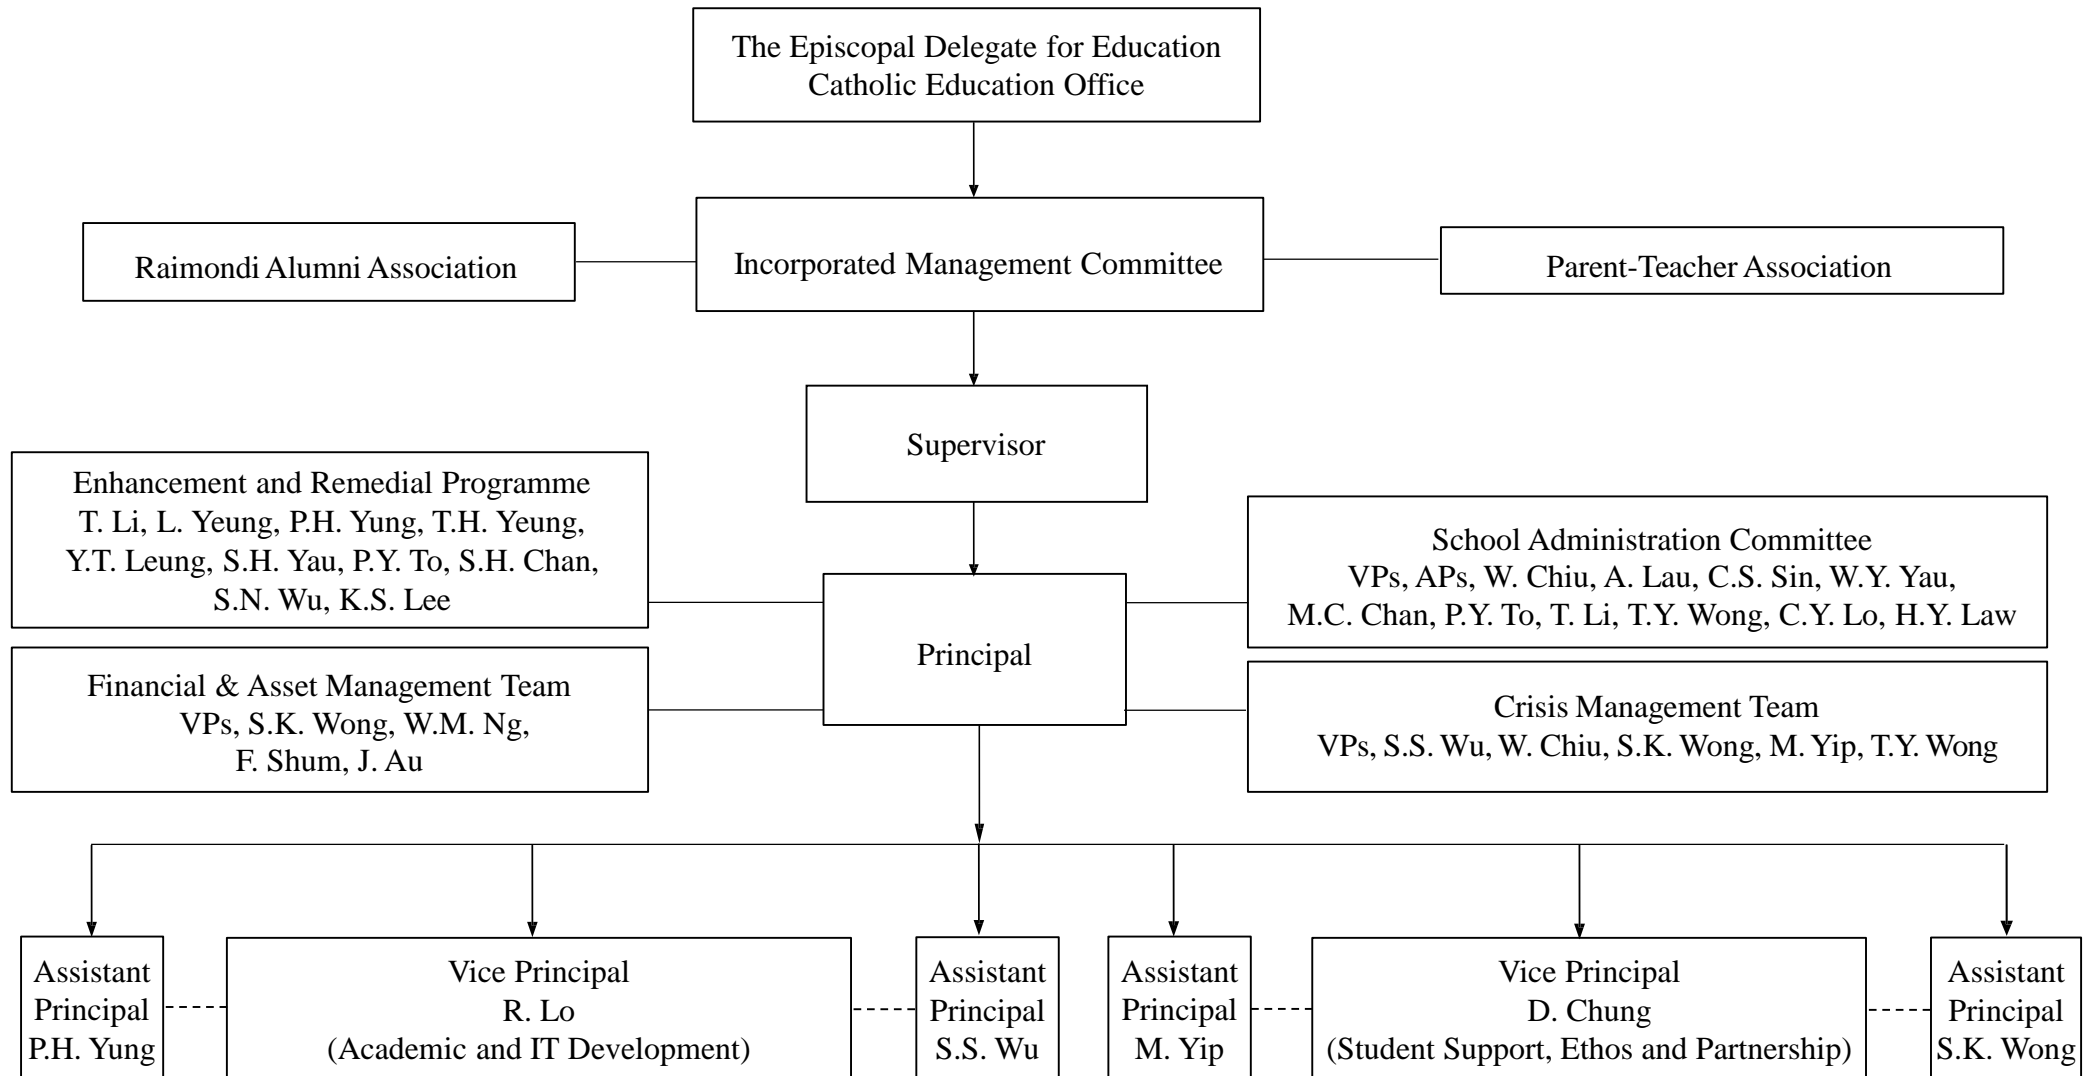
The Episcopal Delegate for Education
Catholic Education Office

Raimondi Alumni Association

Incorporated Management Committee

Parent-Teacher Association

Supervisor

Enhancement and Remedial Programme
T. Li, L. Yeung, P.H. Yung, T.H. Yeung, Y.T. Leung, S.H. Yau, P.Y. To, S.H. Chan, S.N. Wu, K.S. Lee

School Administration Committee
VPs, APs, W. Chiu, A. Lau, C.S. Sin, W.Y. Yau, M.C. Chan, P.Y. To, T. Li, T.Y. Wong, C.Y. Lo, H.Y. Law

Principal

Financial & Asset Management Team
VPs, S.K. Wong, W.M. Ng, F. Shum, J. Au

Crisis Management Team
VPs, S.S. Wu, W. Chiu, S.K. Wong, M. Yip, T.Y. Wong

Assistant Principal P.H. Yung

Vice Principal
R. Lo
(Academic and IT Development)

Assistant Principal S.S. Wu

Assistant Principal M. Yip

Vice Principal
D. Chung
(Student Support, Ethos and Partnership)

Assistant Principal S.K. Wong